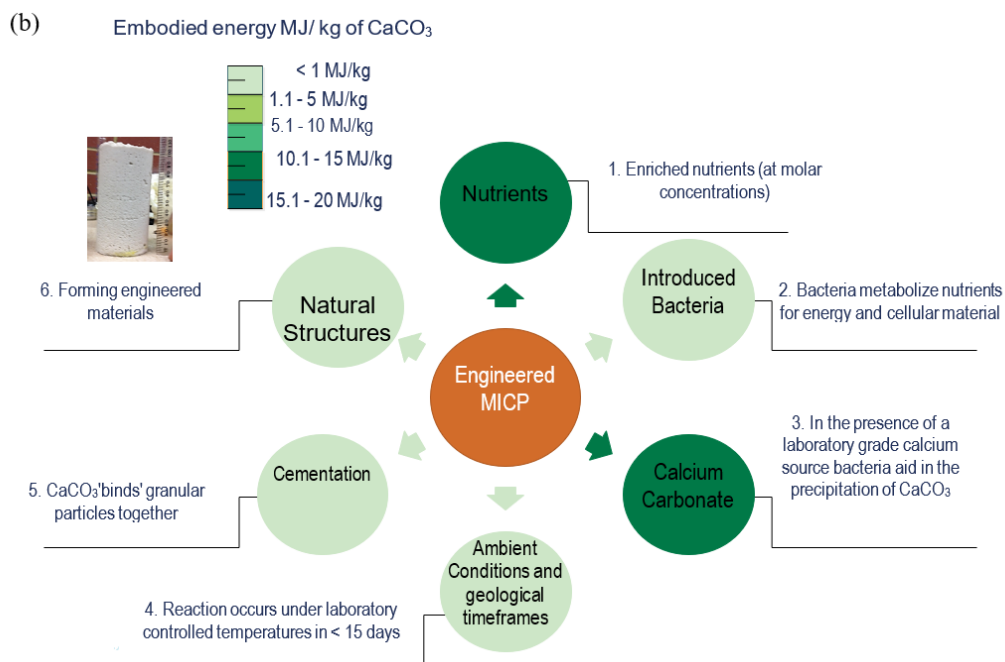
(b)

Embodied energy MJ/ kg of $CaCO_3$

< 1 MJ/kg
1.1 - 5 MJ/kg
5.1 - 10 MJ/kg
10.1 - 15 MJ/kg
15.1 - 20 MJ/kg

Nutrients

1. Enriched nutrients (at molar concentrations)

Introduced Bacteria

2. Bacteria metabolize nutrients for energy and cellular material

Natural Structures

6. Forming engineered materials

Engineered MICP

3. In the presence of a laboratory grade calcium source bacteria aid in the precipitation of $CaCO_3$

Calcium Carbonate

Cementation

5. $CaCO_3$'binds' granular particles together

Ambient Conditions and geological timeframes

4. Reaction occurs under laboratory controlled temperatures in < 15 days